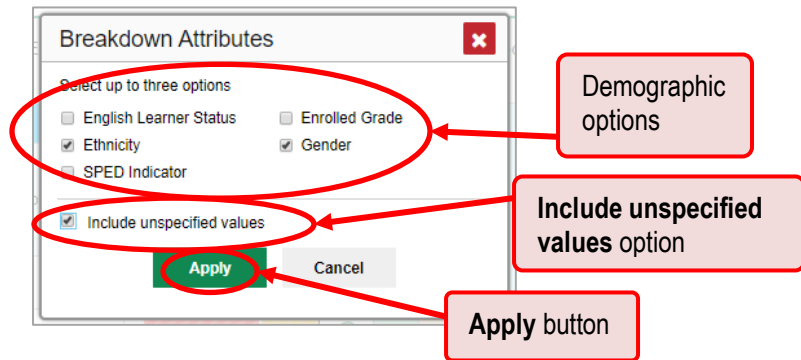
Breakdown Attributes

Select up to three options

English Learner Status
Enrolled Grade
Ethnicity
Gender
SPED Indicator

Include unspecified values

Apply
Cancel

Demographic options

Include unspecified values option

Apply button